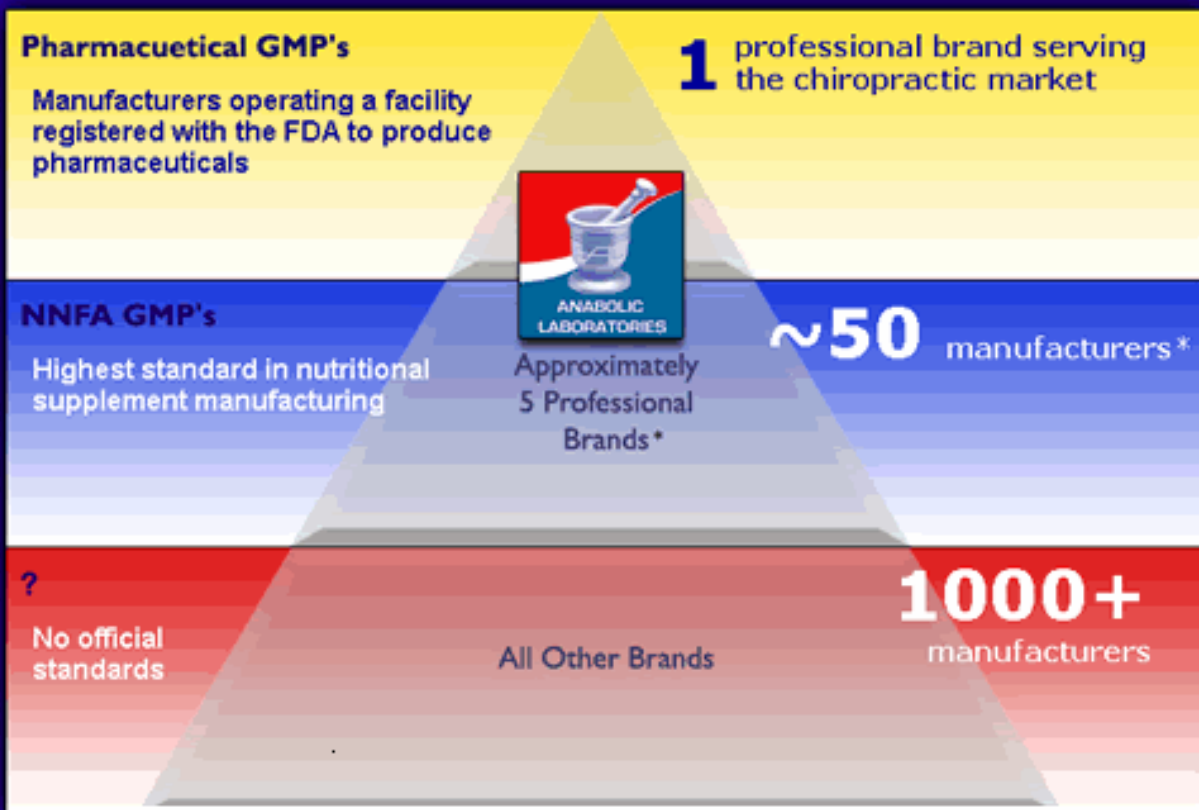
Pharmacuetical GMP's

Manufacturers operating a facility registered with the FDA to produce pharmaceuticals

1 professional brand serving the chiropractic market

ANABOLIC LABORATORIES

NNFA GMP's

Highest standard in nutritional supplement manufacturing

Approximately 5 Professional Brands*

~50 manufacturers*

?

No official standards

All Other Brands

1000+ manufacturers